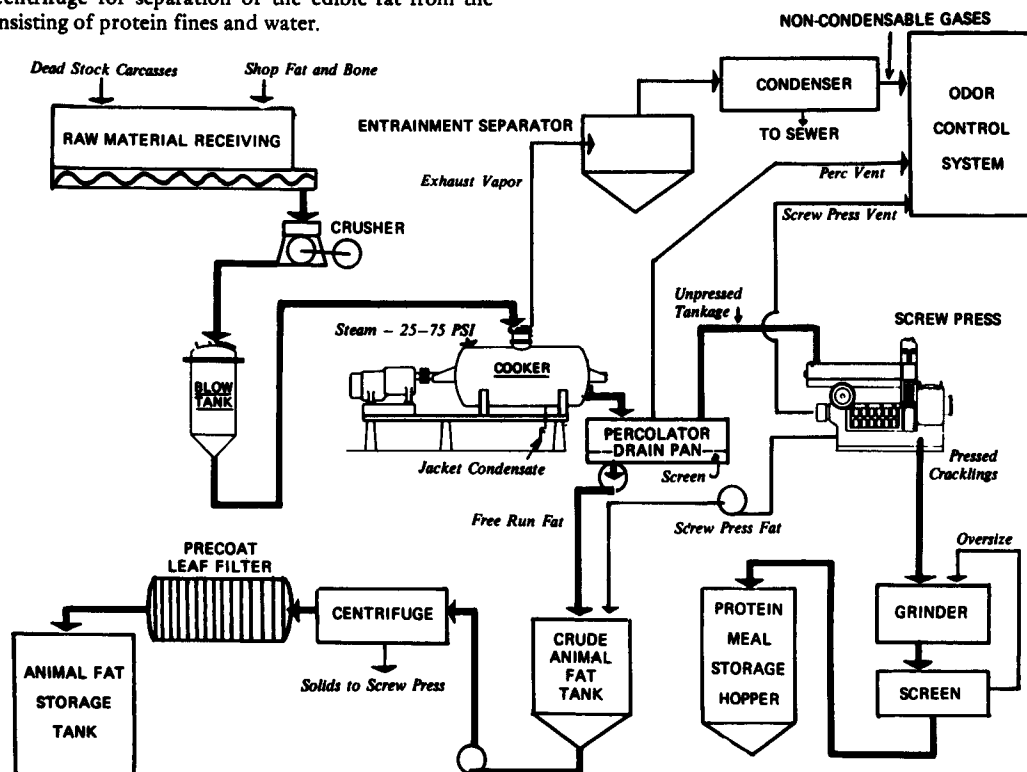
centrifuge for separation of the edible fat from the consisting of protein fines and water.

NON-CONDENSABLE GASES

Dead Stock Carcasses

Shop Fat and Bone

RAW MATERIAL RECEIVING

ENTRAINMENT SEPARATOR

CONDENSER

TO SEWER

ODOR CONTROL SYSTEM

Exhaust Vapor

Perc Vent

Screw Press Vent

CRUSHER

Unpressed Tankage

SCREW PRESS

Steam – 25–75 PSI

COOKER

BLOW TANK

PERCOLATOR DRAIN PAN

Jacket Condensate

Screen

Pressed Cracklings

Free Run Fat

Screw Press Fat

Oversize

PRECOAT LEAF FILTER

CENTRIFUGE

PROTEIN MEAL STORAGE HOPPER

GRINDER

ANIMAL FAT STORAGE TANK

Solids to Screw Press

CRUDE ANIMAL FAT TANK

SCREEN